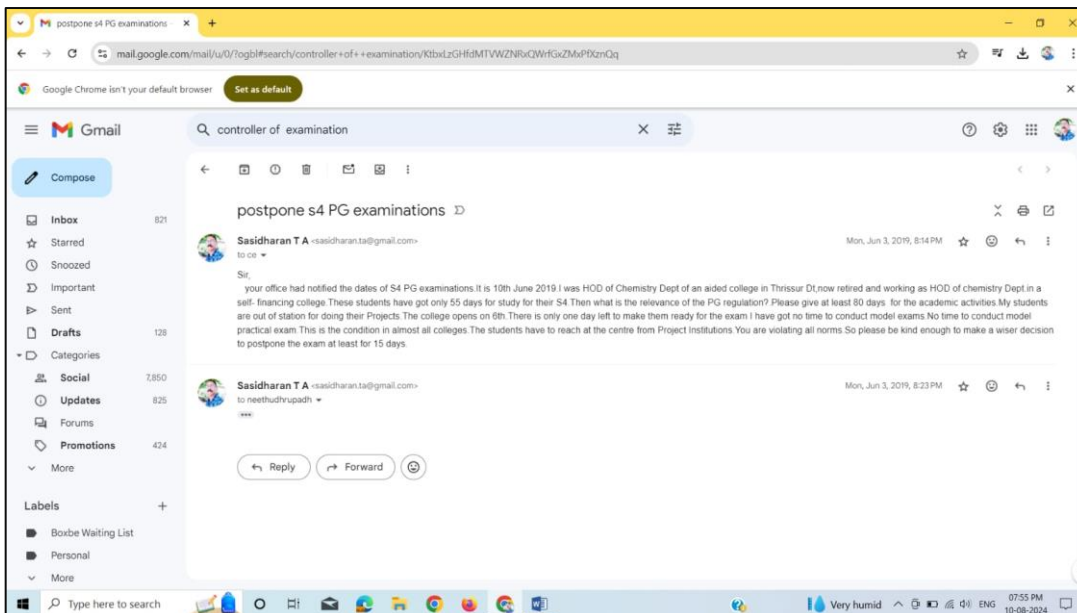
postpone s4 PG examinations ×

mail.google.com/mail/u/0/?ogbl#search/controller+of++examination/KtbxLzGHfdMTVWZNRxQWrfGxZMxPfXznQq

Google Chrome isn't your default browser Set as default

Gmail

controller of examination

Compose

Inbox 821
Starred
Snoozed
Important
Sent
Drafts 128
Categories
Social 7,850
Updates 825
Forums
Promotions 424
More

Labels +
Boxbe Waiting List
Personal
More

postpone s4 PG examinations

Sasidharan T A <sasidharan.ta@gmail.com>
to ce
Mon, Jun 3, 2019, 8:14 PM

Sir,
your office had notified the dates of S4 PG examinations.It is 10th June 2019.I was HOD of Chemistry Dept of an aided college in Thrissur Dt,now retired and working as HOD of chemistry Dept.in a self- financing college.These students have got only 55 days for study for their S4.Then what is the relevance of the PG regulation? Please give at least 80 days for the academic activities.My students are out of station for doing their Projects.The college opens on 6th.There is only one day left to make them ready for the exam.I have got no time to conduct model exams.No time to conduct model practical exam.This is the condition in almost all colleges.The students have to reach at the centre from Project Institutions.You are violating all norms.So please be kind enough to make a wiser decision to postpone the exam at least for 15 days.

Sasidharan T A <sasidharan.ta@gmail.com>
to neethudhrupadh
Mon, Jun 3, 2019, 8:23 PM

Reply Forward

Type here to search

Very humid ENG 07:55 PM 10-08-2024